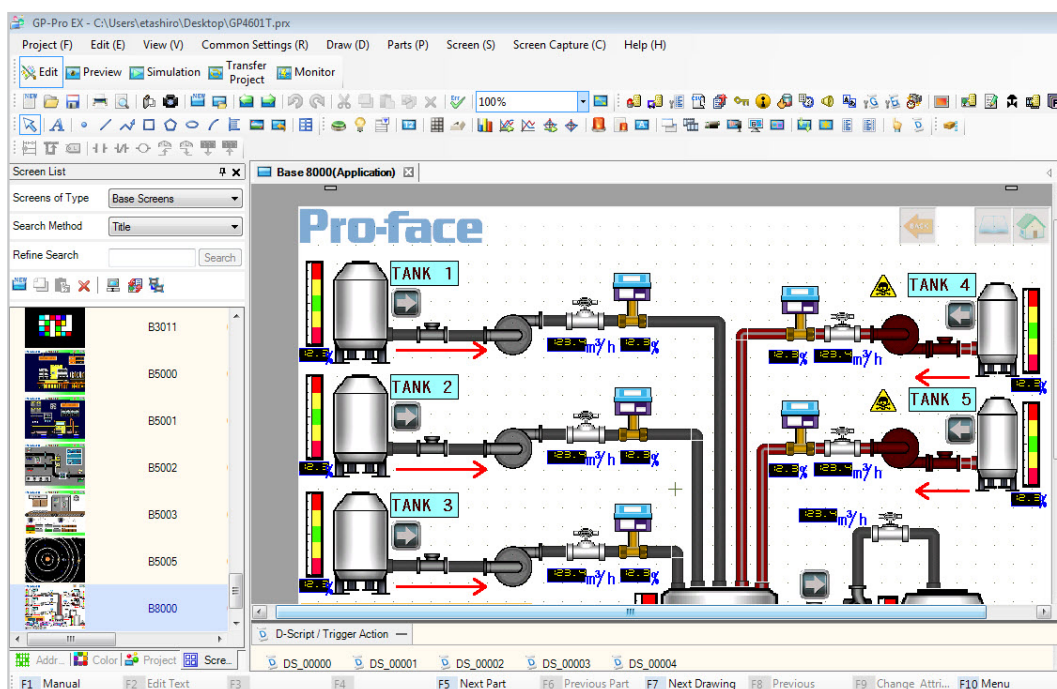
GP-Pro EX - C:\Users\etashiro\Desktop\GP4601T.prx

Project (F) Edit (E) View (V) Common Settings (R) Draw (D) Parts (P) Screen (S) Screen Capture (C) Help (H)

Edit Preview Simulation Transfer Project Monitor

100%

Screen List

Screens of Type Base Screens

Search Method Title

Refine Search Search

B3011

B5000

B5001

B5002

B5003

B5005

B8000

Addr... Color Project Scre...

Base 8000(Application)

Pro-face

TANK 1

TANK 2

TANK 3

TANK 4

TANK 5

m³/ h

m³/ h

m³/ h

m³/ h

m³/ h

m³/ h

%

%

%

%

%

D-Script / Trigger Action

DS_00000 DS_00001 DS_00002 DS_00003 DS_00004

F1 Manual F2 Edit Text F3 F4 F5 Next Part F6 Previous Part F7 Next Drawing F8 Previous F9 Change Attri... F10 Menu